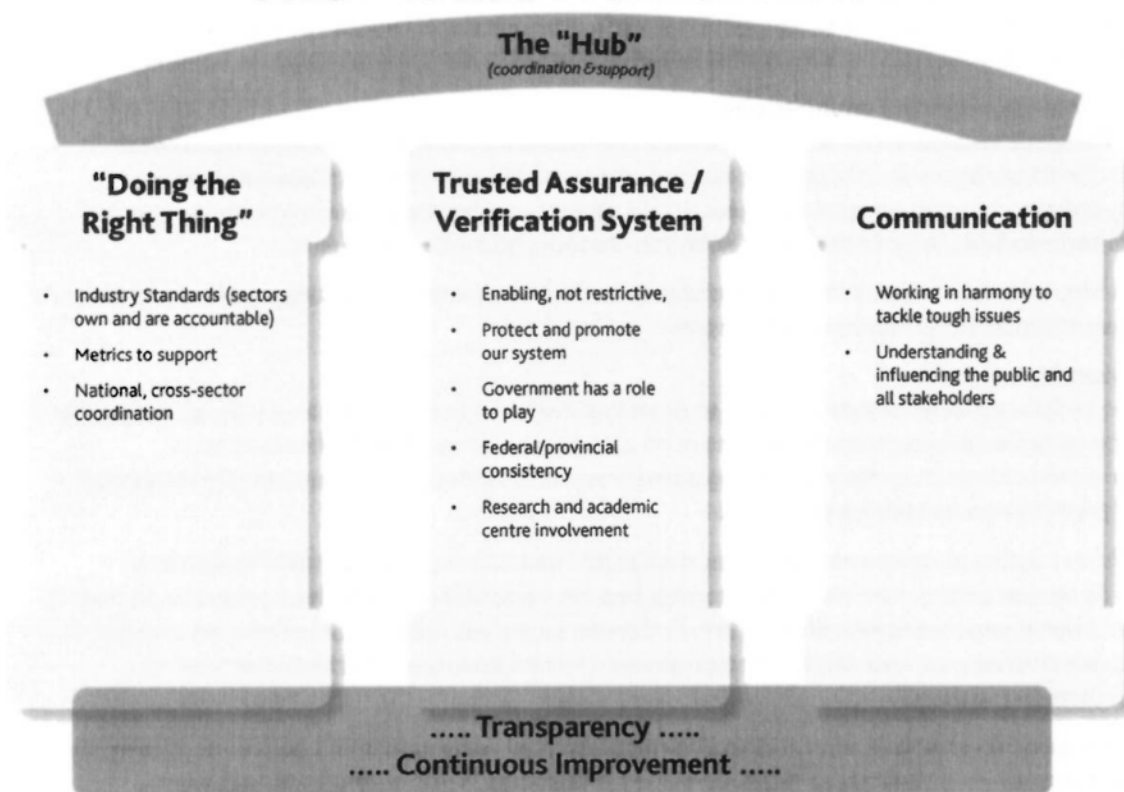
The "Hub"
(coordination &support)

"Doing the Right Thing"

- Industry Standards (sectors own and are accountable)
- Metrics to support
- National, cross-sector coordination

Trusted Assurance / Verification System

- Enabling, not restrictive,
- Protect and promote our system
- Government has a role to play
- Federal/provincial consistency
- Research and academic centre involvement

Communication

- Working in harmony to tackle tough issues
- Understanding & influencing the public and all stakeholders

..... Transparency .....
..... Continuous Improvement .....